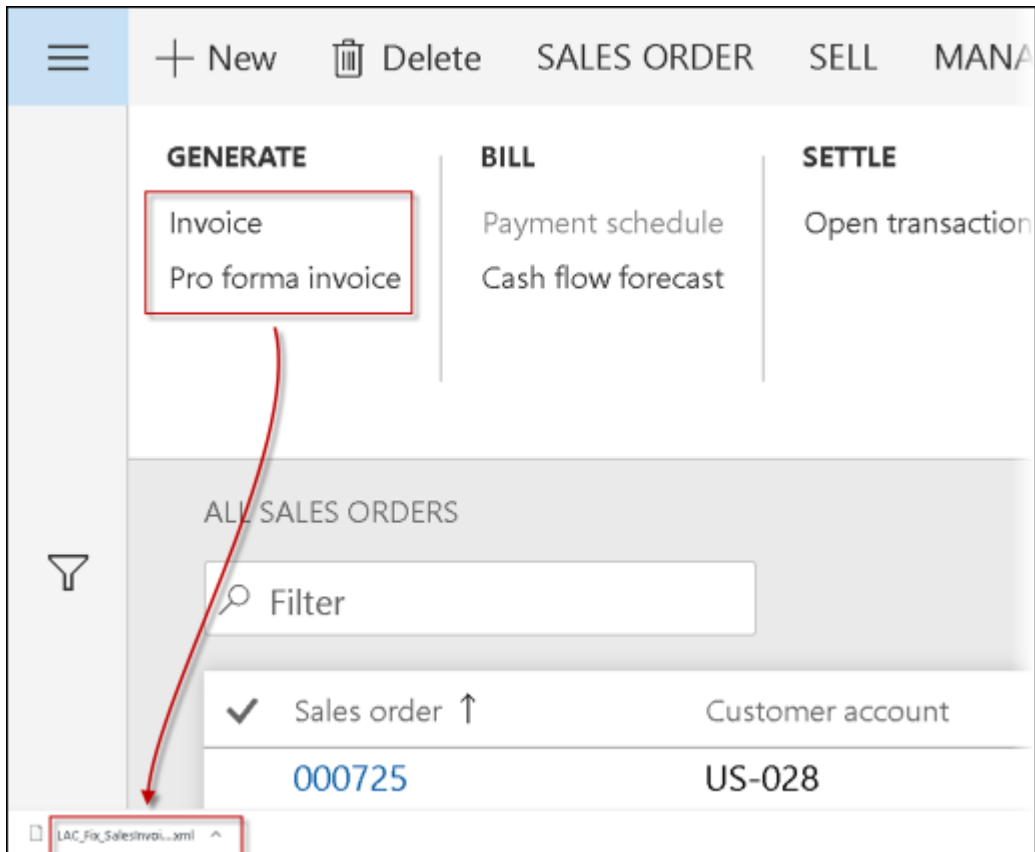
New Delete SALES ORDER SELL MANA

GENERATE
Invoice
Pro forma invoice

BILL
Payment schedule
Cash flow forecast

SETTLE
Open transaction

ALL SALES ORDERS

Filter

| ✓ | Sales order ↑ | Customer account |
|---|---|---|
| | 000725 | US-028 |

LAC_Fix_SalesInvoi....xml ^